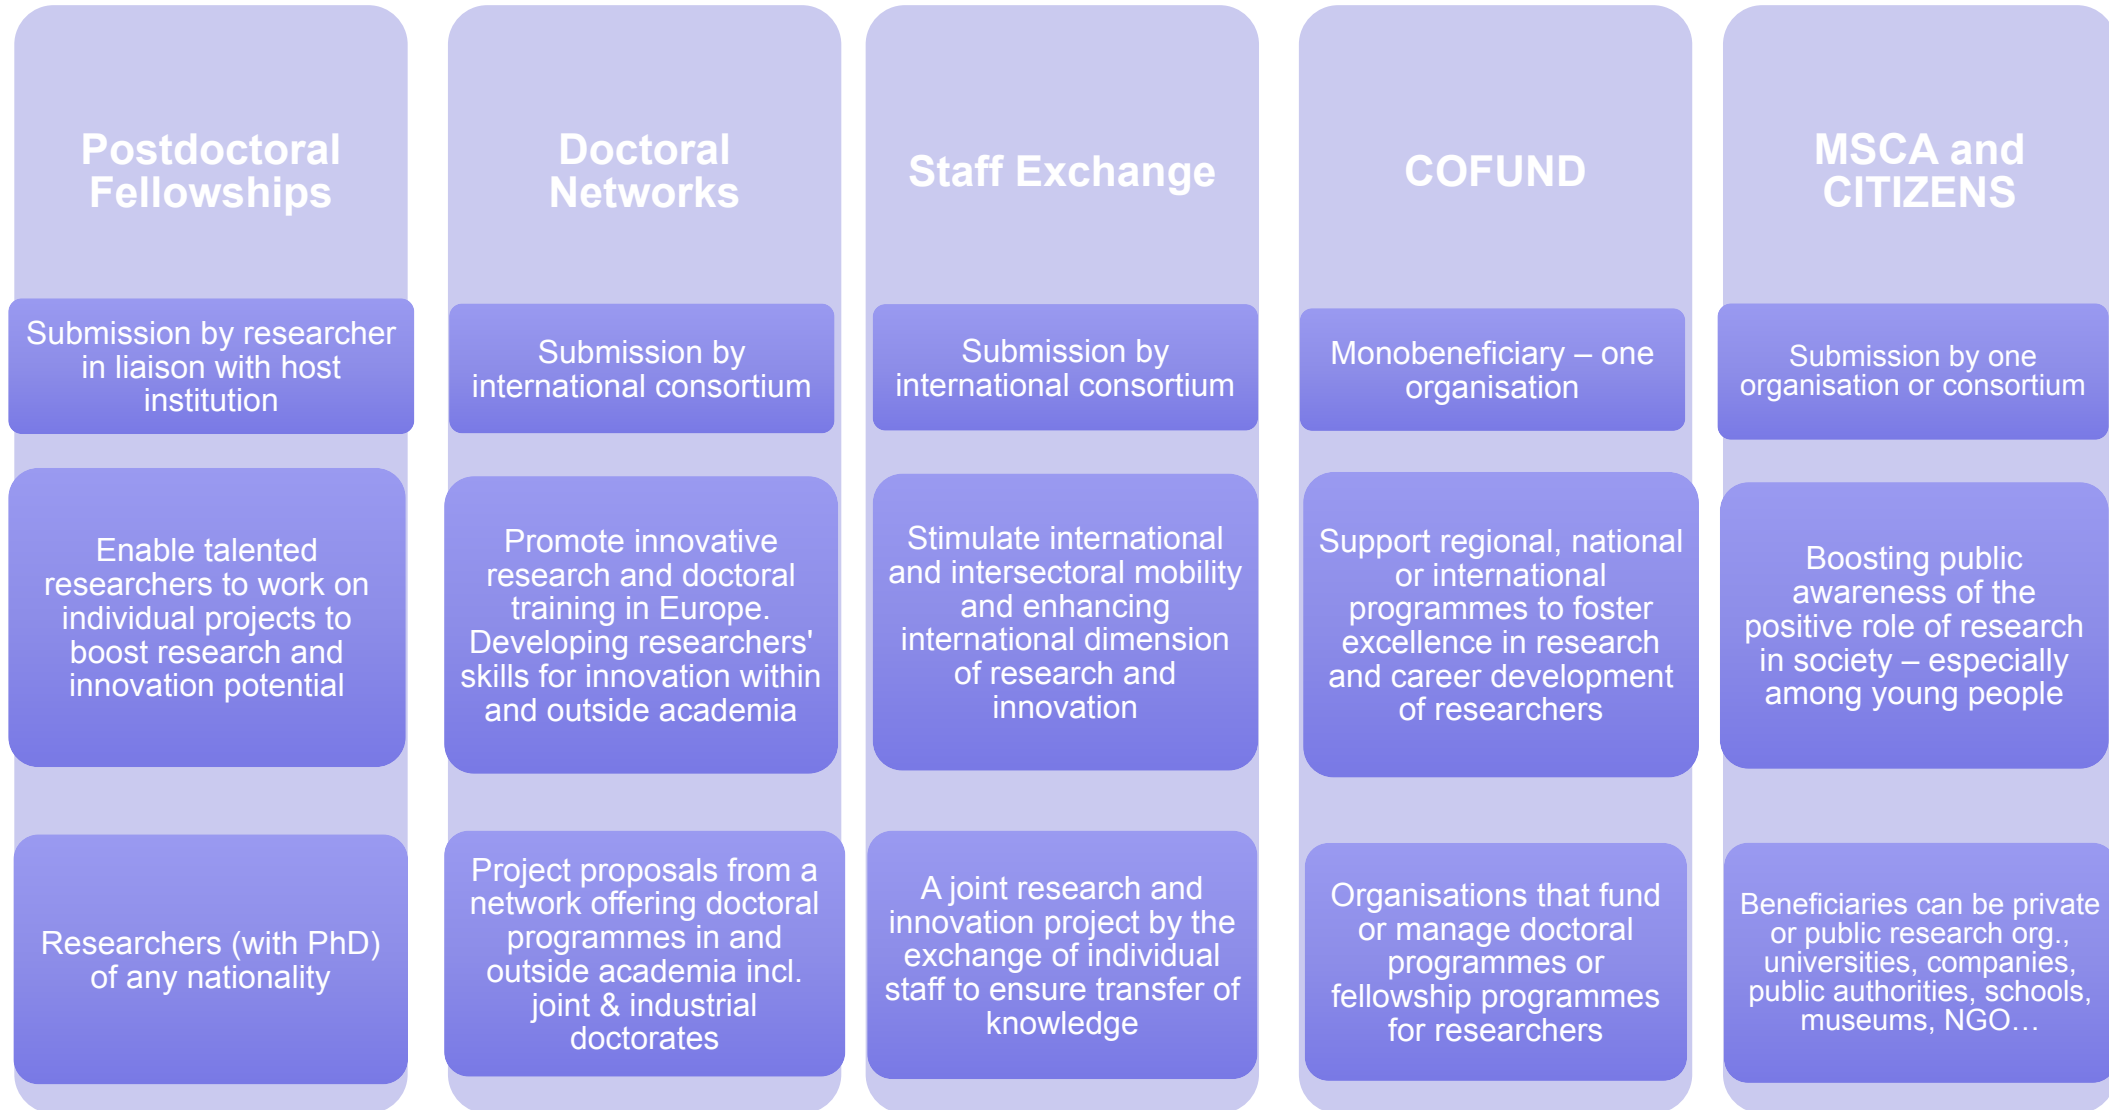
Postdoctoral Fellowships

Submission by researcher in liaison with host institution

Enable talented researchers to work on individual projects to boost research and innovation potential

Researchers (with PhD) of any nationality

Doctoral Networks

Submission by international consortium

Promote innovative research and doctoral training in Europe. Developing researchers' skills for innovation within and outside academia

Project proposals from a network offering doctoral programmes in and outside academia incl. joint & industrial doctorates

Staff Exchange

Submission by international consortium

Stimulate international and intersectoral mobility and enhancing international dimension of research and innovation

A joint research and innovation project by the exchange of individual staff to ensure transfer of knowledge

COFUND

Monobeneficiary – one organisation

Support regional, national or international programmes to foster excellence in research and career development of researchers

Organisations that fund or manage doctoral programmes or fellowship programmes for researchers

MSCA and CITIZENS

Submission by one organisation or consortium

Boosting public awareness of the positive role of research in society – especially among young people

Beneficiaries can be private or public research org., universities, companies, public authorities, schools, museums, NGO…